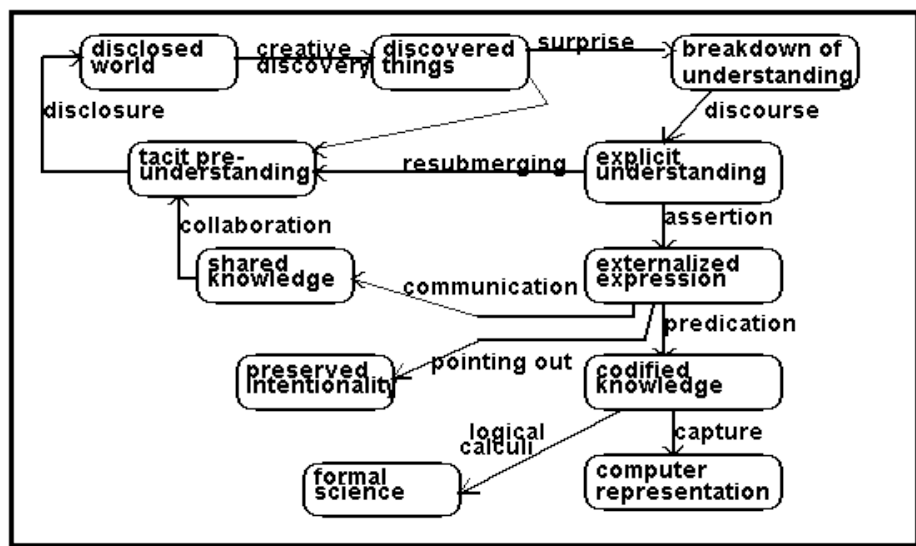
disclosed world

creative discovery

discovered things

surprise

breakdown of understanding

disclosure

discourse

tacit pre-understanding

resubmerging

explicit understanding

assertion

collaboration

shared knowledge

communication

externalized expression

predication

preserved intentionality

pointing out

codified knowledge

logical calculi

capture

formal science

computer representation